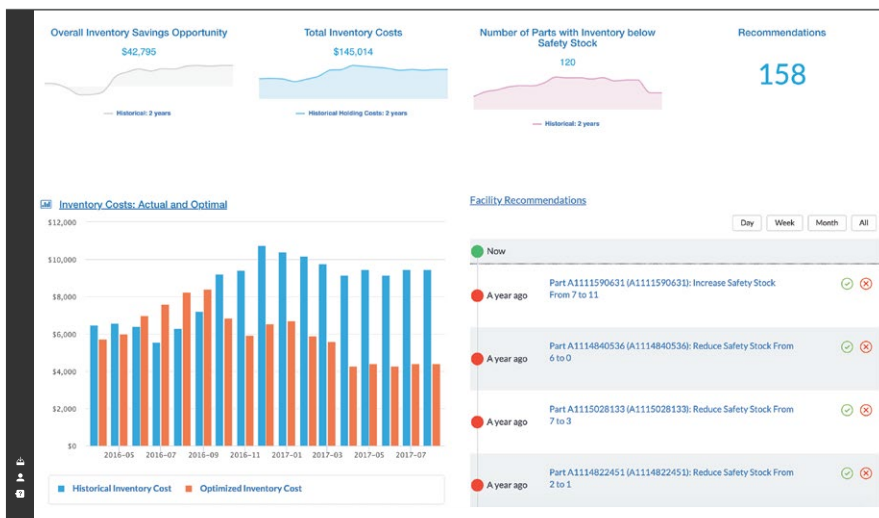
Overall Inventory Savings Opportunity
$42,795
Historical: 2 years

Total Inventory Costs
$145,014
Historical Holding Costs: 2 years

Number of Parts with Inventory below Safety Stock
120
Historical: 2 years

Recommendations
158

Inventory Costs: Actual and Optimal

$12,000
$10,000
$8,000
$6,000
$4,000
$2,000
$0

2016-05 2016-07 2016-09 2016-11 2017-01 2017-03 2017-05 2017-07

Historical Inventory Cost Optimized Inventory Cost

Facility Recommendations

Day Week Month All

Now

A year ago Part A1111590631 (A1111590631): Increase Safety Stock From 7 to 11

A year ago Part A1114840536 (A1114840536): Reduce Safety Stock From 6 to 0

A year ago Part A1115028133 (A1115028133): Reduce Safety Stock From 7 to 3

A year ago Part A1114822451 (A1114822451): Reduce Safety Stock From 2 to 1